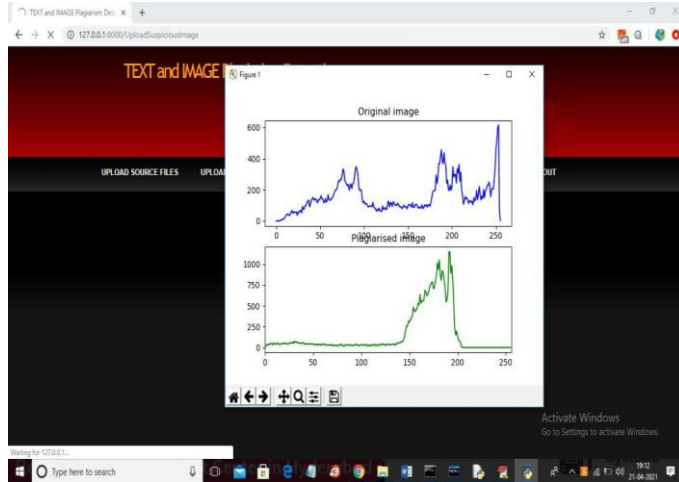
TEXT and IMAGE Plagiarism Dete ×

127.0.0.1:8000/UploadSuspiciousImage

TEXT and IMAGE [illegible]

UPLOAD SOURCE FILES

UPLOA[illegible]

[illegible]OUT

Figure 1

Original image

600
400
200
0

0 50 100 150 200 250

Plagiarised image

1000
750
500
250
0

0 50 100 150 200 250

Activate Windows
Go to Settings to activate Windows.

Waiting for 127.0.0.1...

Type here to search

19:12
21-04-2021